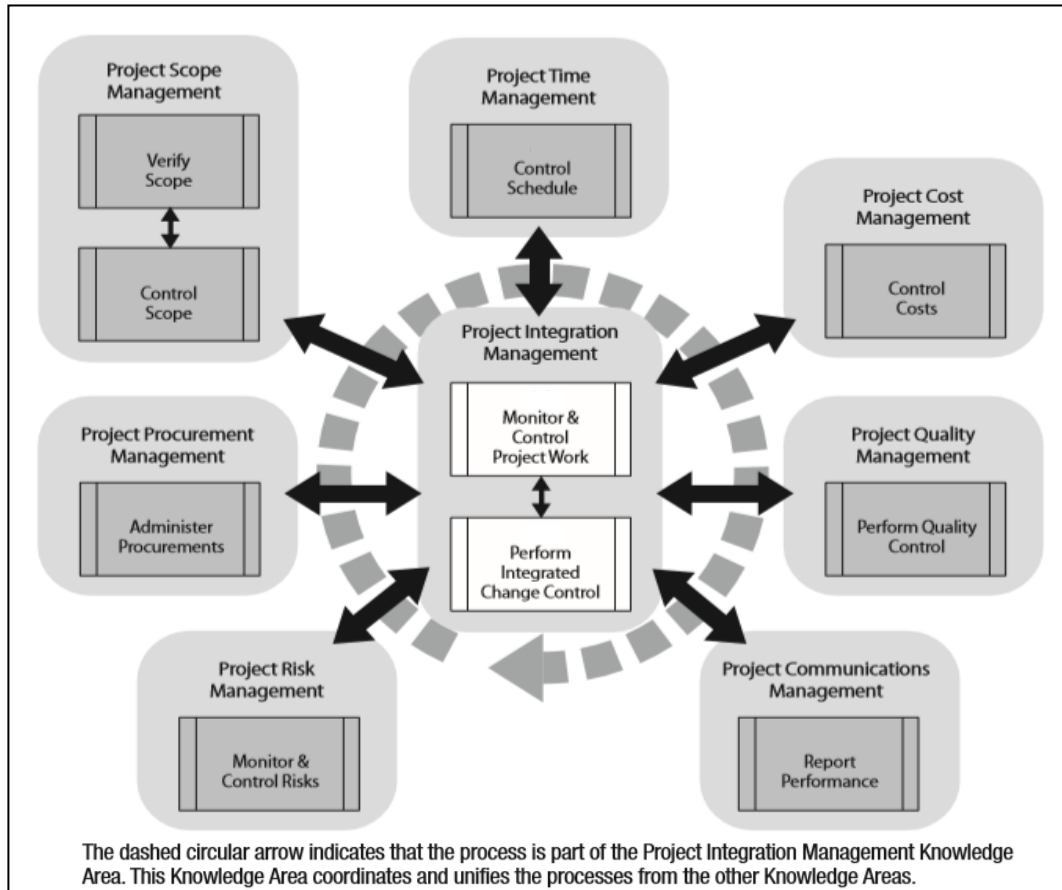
Project Scope Management

Verify Scope

Control Scope

Project Time Management

Control Schedule

Project Cost Management

Control Costs

Project Integration Management

Monitor & Control Project Work

Perform Integrated Change Control

Project Procurement Management

Administer Procurements

Project Quality Management

Perform Quality Control

Project Risk Management

Monitor & Control Risks

Project Communications Management

Report Performance

The dashed circular arrow indicates that the process is part of the Project Integration Management Knowledge Area. This Knowledge Area coordinates and unifies the processes from the other Knowledge Areas.